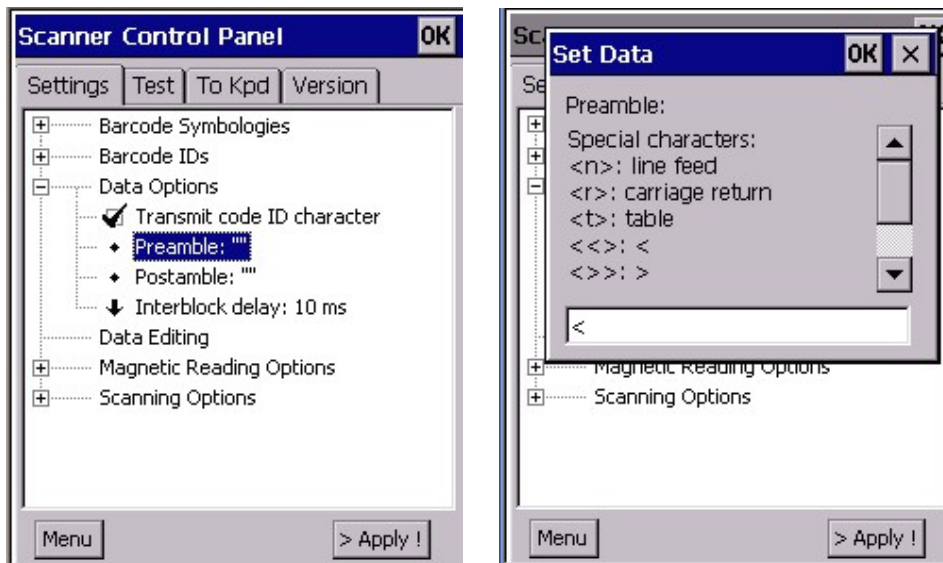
Scanner Control Panel OK

Settings | Test | To Kpd | Version

Barcode Symbologies
Barcode IDs
Data Options
Transmit code ID character
Preamble: ""
Postamble: ""
Interblock delay: 10 ms
Data Editing
Magnetic Reading Options
Scanning Options

Menu
> Apply !

Sc
Se

Set Data OK ×

Preamble:

Special characters:
<n>: line feed
<r>: carriage return
<t>: table
<<>: <
<>>: >

<

Magnetic Reading Options
Scanning Options

Menu
> Apply !